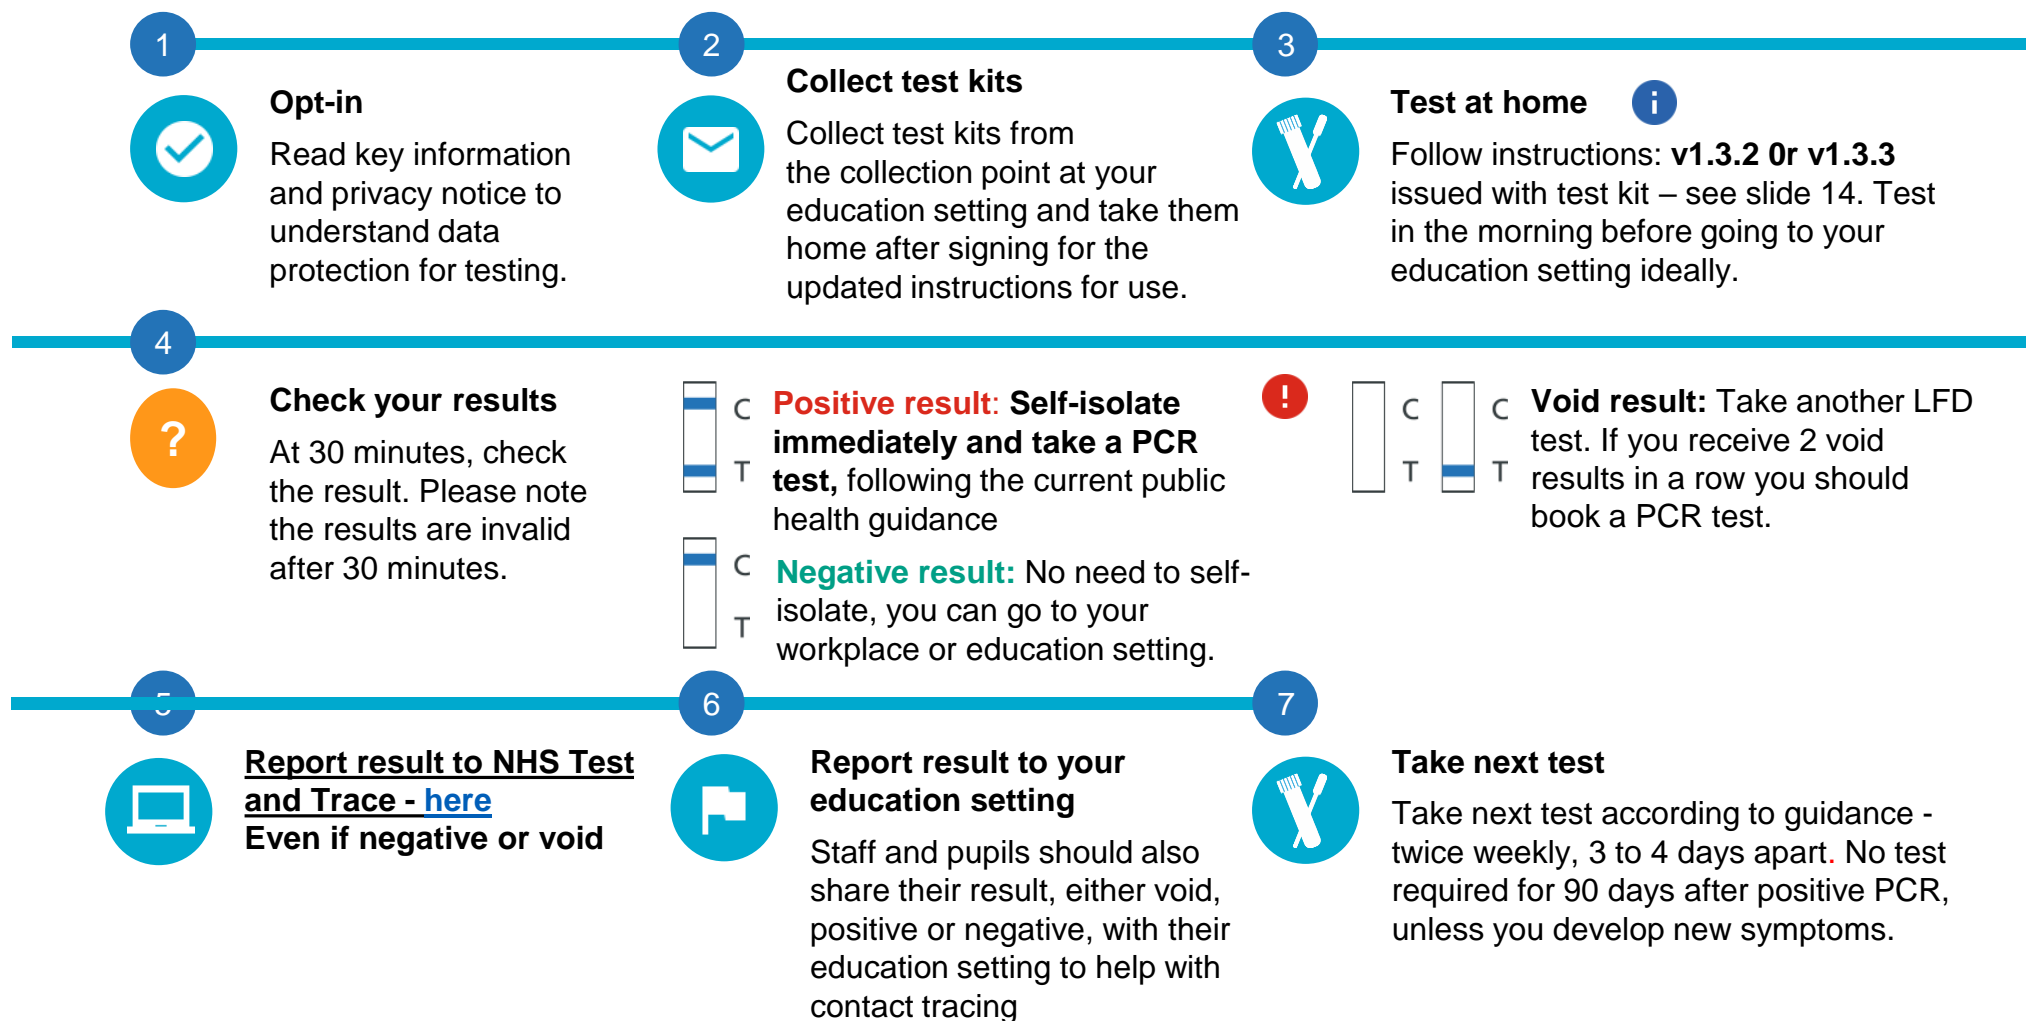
1

Opt-in

Read key information and privacy notice to understand data protection for testing.

2

Collect test kits

Collect test kits from the collection point at your education setting and take them home after signing for the updated instructions for use.

3

Test at home

i

Follow instructions: **v1.3.2 0r v1.3.3** issued with test kit – see slide 14. Test in the morning before going to your education setting ideally.

4

?

Check your results

At 30 minutes, check the result. Please note the results are invalid after 30 minutes.

C T

Positive result: Self-isolate immediately and take a PCR test, following the current public health guidance

C T

Negative result: No need to self-isolate, you can go to your workplace or education setting.

!

C T C T

Void result: Take another LFD test. If you receive 2 void results in a row you should book a PCR test.

5

Report result to NHS Test and Trace - here
Even if negative or void

6

Report result to your education setting

Staff and pupils should also share their result, either void, positive or negative, with their education setting to help with contact tracing

7

Take next test

Take next test according to guidance - twice weekly, 3 to 4 days apart. No test required for 90 days after positive PCR, unless you develop new symptoms.